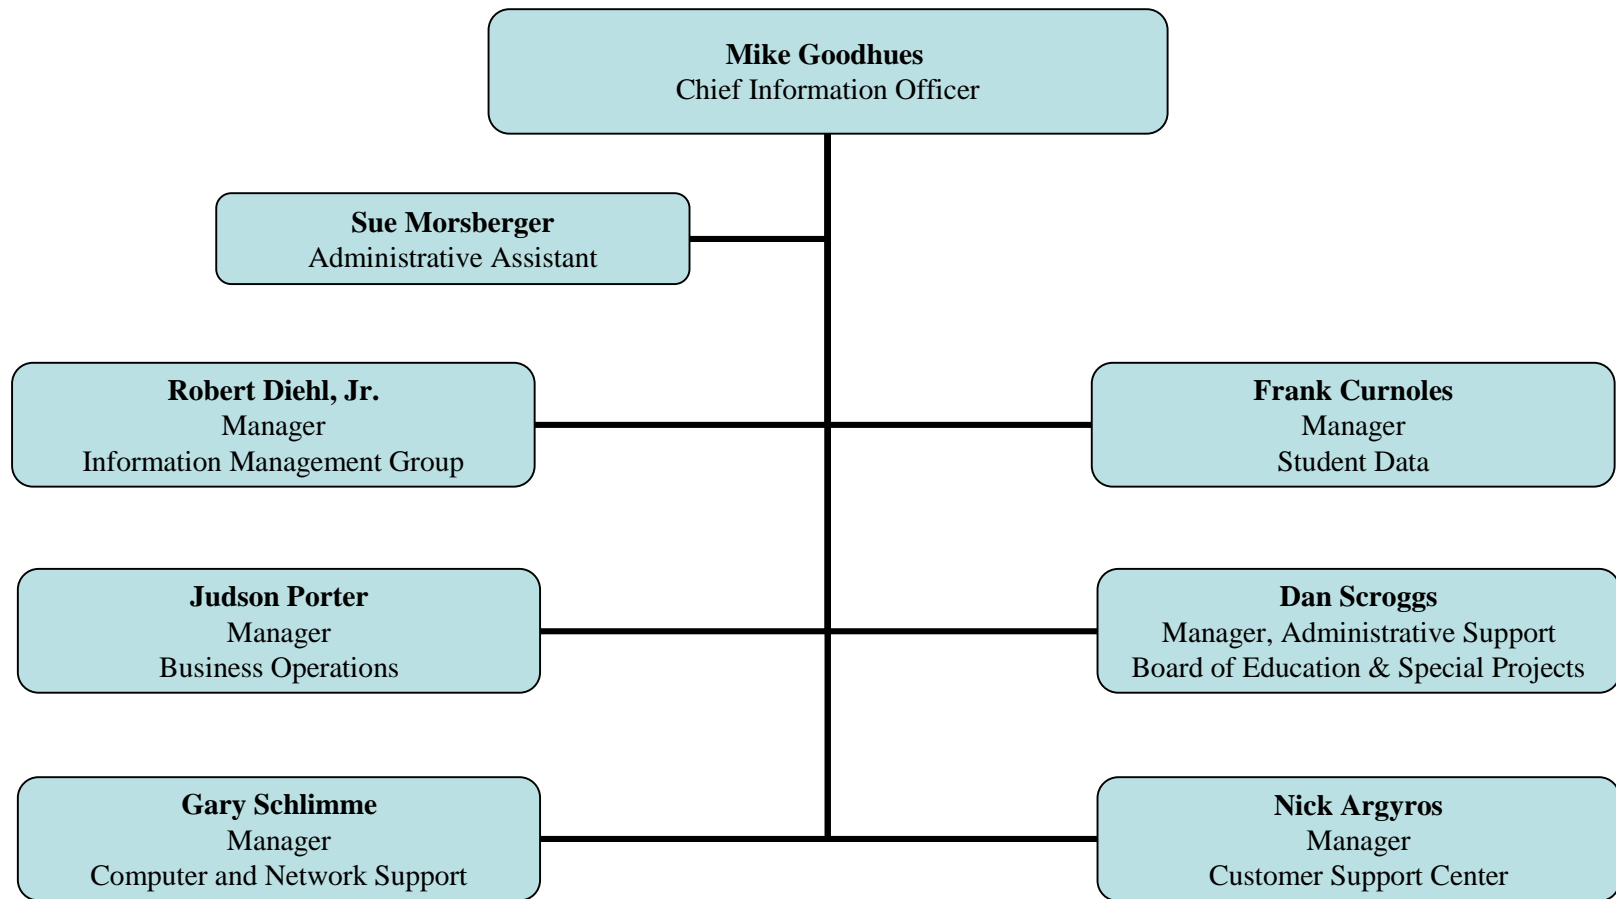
**Mike Goodhues**
Chief Information Officer

**Sue Morsberger**
Administrative Assistant

**Robert Diehl, Jr.**
Manager
Information Management Group

**Frank Curnoles**
Manager
Student Data

**Judson Porter**
Manager
Business Operations

**Dan Scroggs**
Manager, Administrative Support
Board of Education & Special Projects

**Gary Schlimme**
Manager
Computer and Network Support

**Nick Argyros**
Manager
Customer Support Center